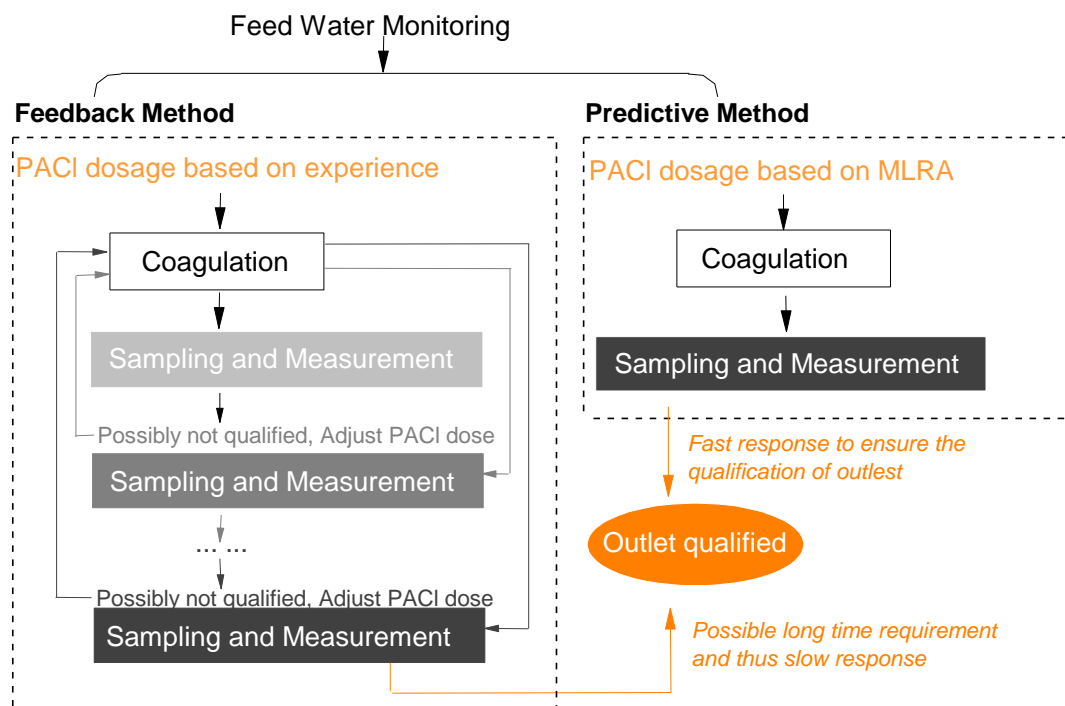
Feed Water Monitoring

Feedback Method

PACl dosage based on experience

Coagulation

Sampling and Measurement

Possibly not qualified, Adjust PACl dose

Sampling and Measurement

... ...

Possibly not qualified, Adjust PACl dose

Sampling and Measurement

Predictive Method

PACl dosage based on MLRA

Coagulation

Sampling and Measurement

Fast response to ensure the qualification of outlest

Outlet qualified

Possible long time requirement and thus slow response